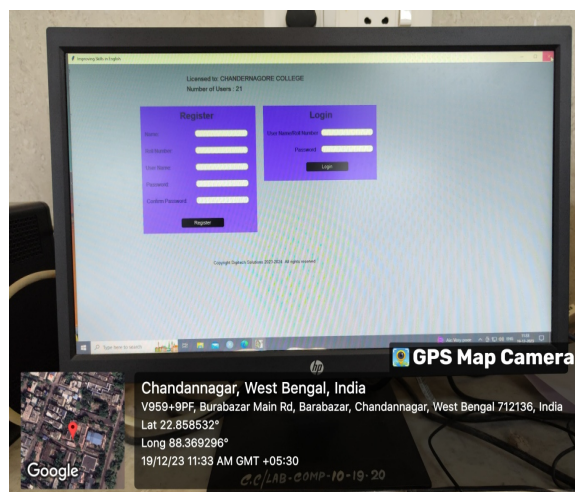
Improving Skills in English

Licensed to: CHANDERNAGORE COLLEGE
Number of Users : 21

Register
Name
Roll Number
User Name
Password
Confirm Password
Register

Login
User Name/Roll Number
Password
Login

Copyright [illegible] Solutions 2017-2018. All rights reserved

Type here to search

hp

GPS Map Camera

Chandannagar, West Bengal, India
V959+9PF, Burabazar Main Rd, Barabazar, Chandannagar, West Bengal 712136, India
Lat 22.858532°
Long 88.369296°
19/12/23 11:33 AM GMT +05:30

Google

C.C/LAB-COMP-10-19-20